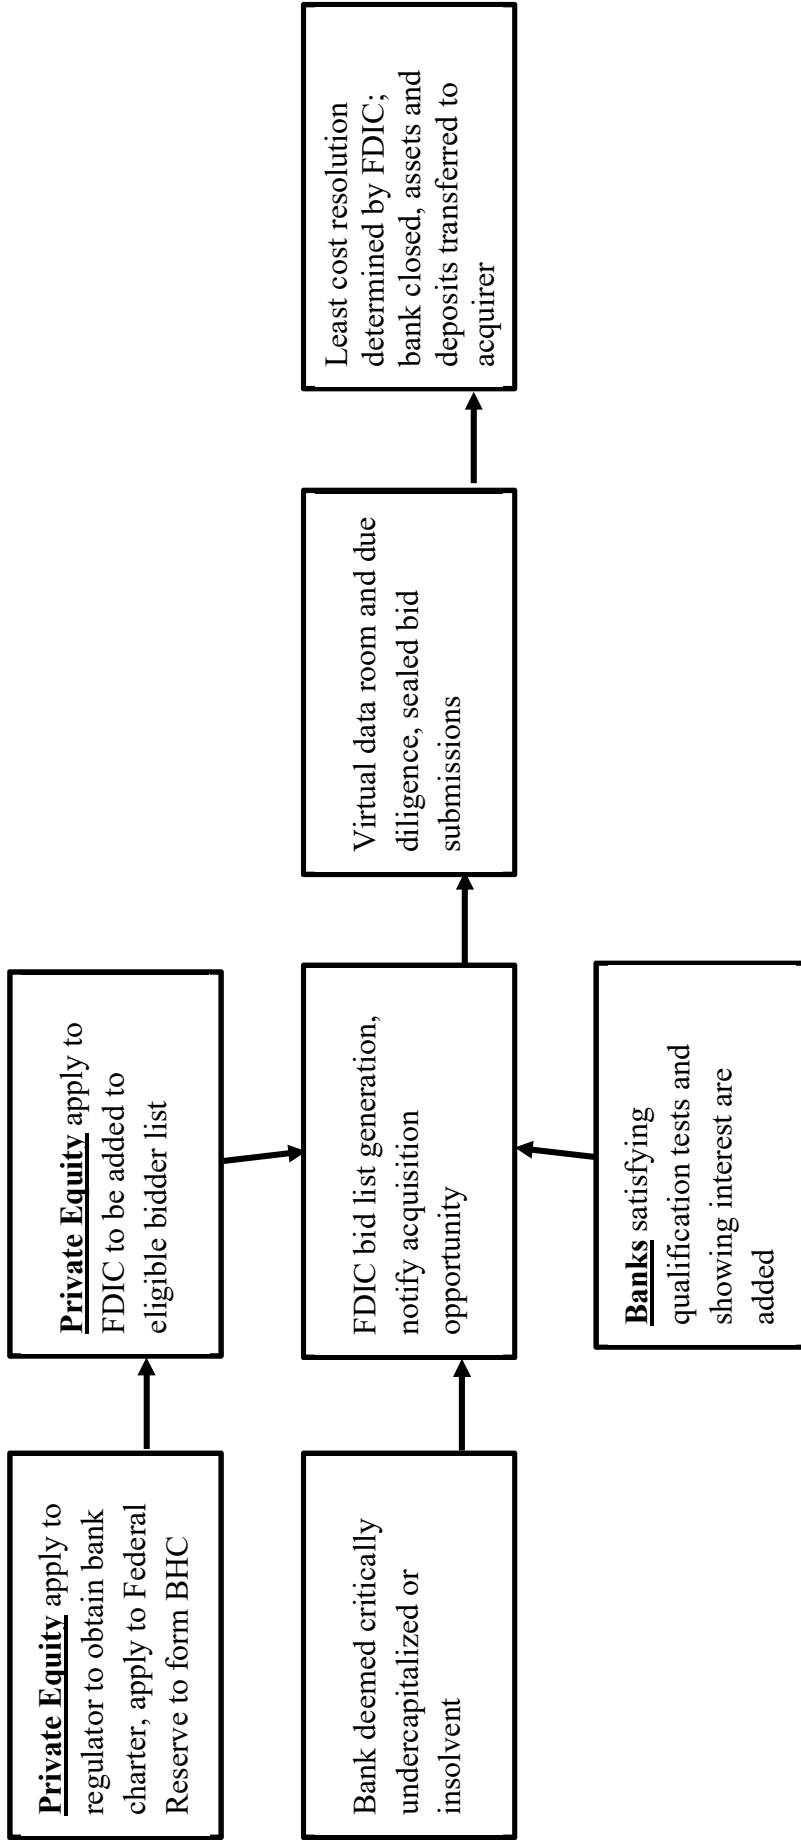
Private Equity apply to regulator to obtain bank charter, apply to Federal Reserve to form BHC

Private Equity apply to FDIC to be added to eligible bidder list

Bank deemed critically undercapitalized or insolvent

FDIC bid list generation, notify acquisition opportunity

Banks satisfying qualification tests and showing interest are added

Virtual data room and due diligence, sealed bid submissions

Least cost resolution determined by FDIC; bank closed, assets and deposits transferred to acquirer